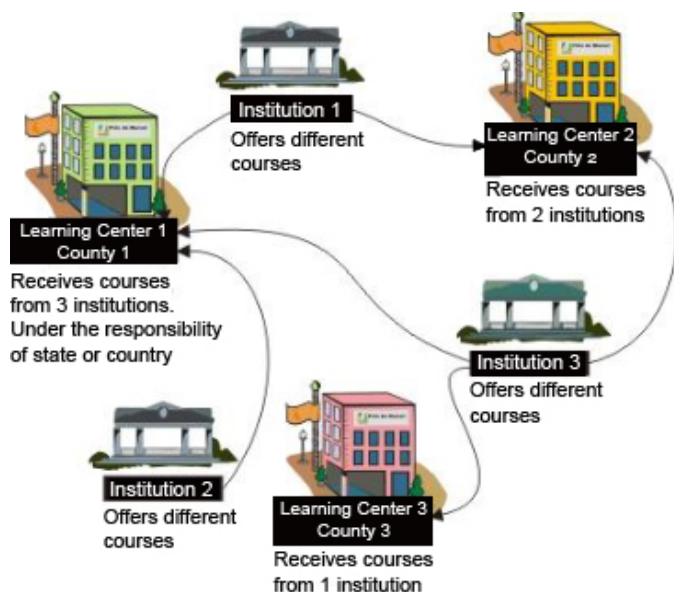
Institution 1
Offers different courses

Learning Center 2
County 2
Receives courses from 2 institutions

Learning Center 1
County 1
Receives courses from 3 institutions. Under the responsibility of state or country

Institution 3
Offers different courses

Institution 2
Offers different courses

Learning Center 3
County 3
Receives courses from 1 institution